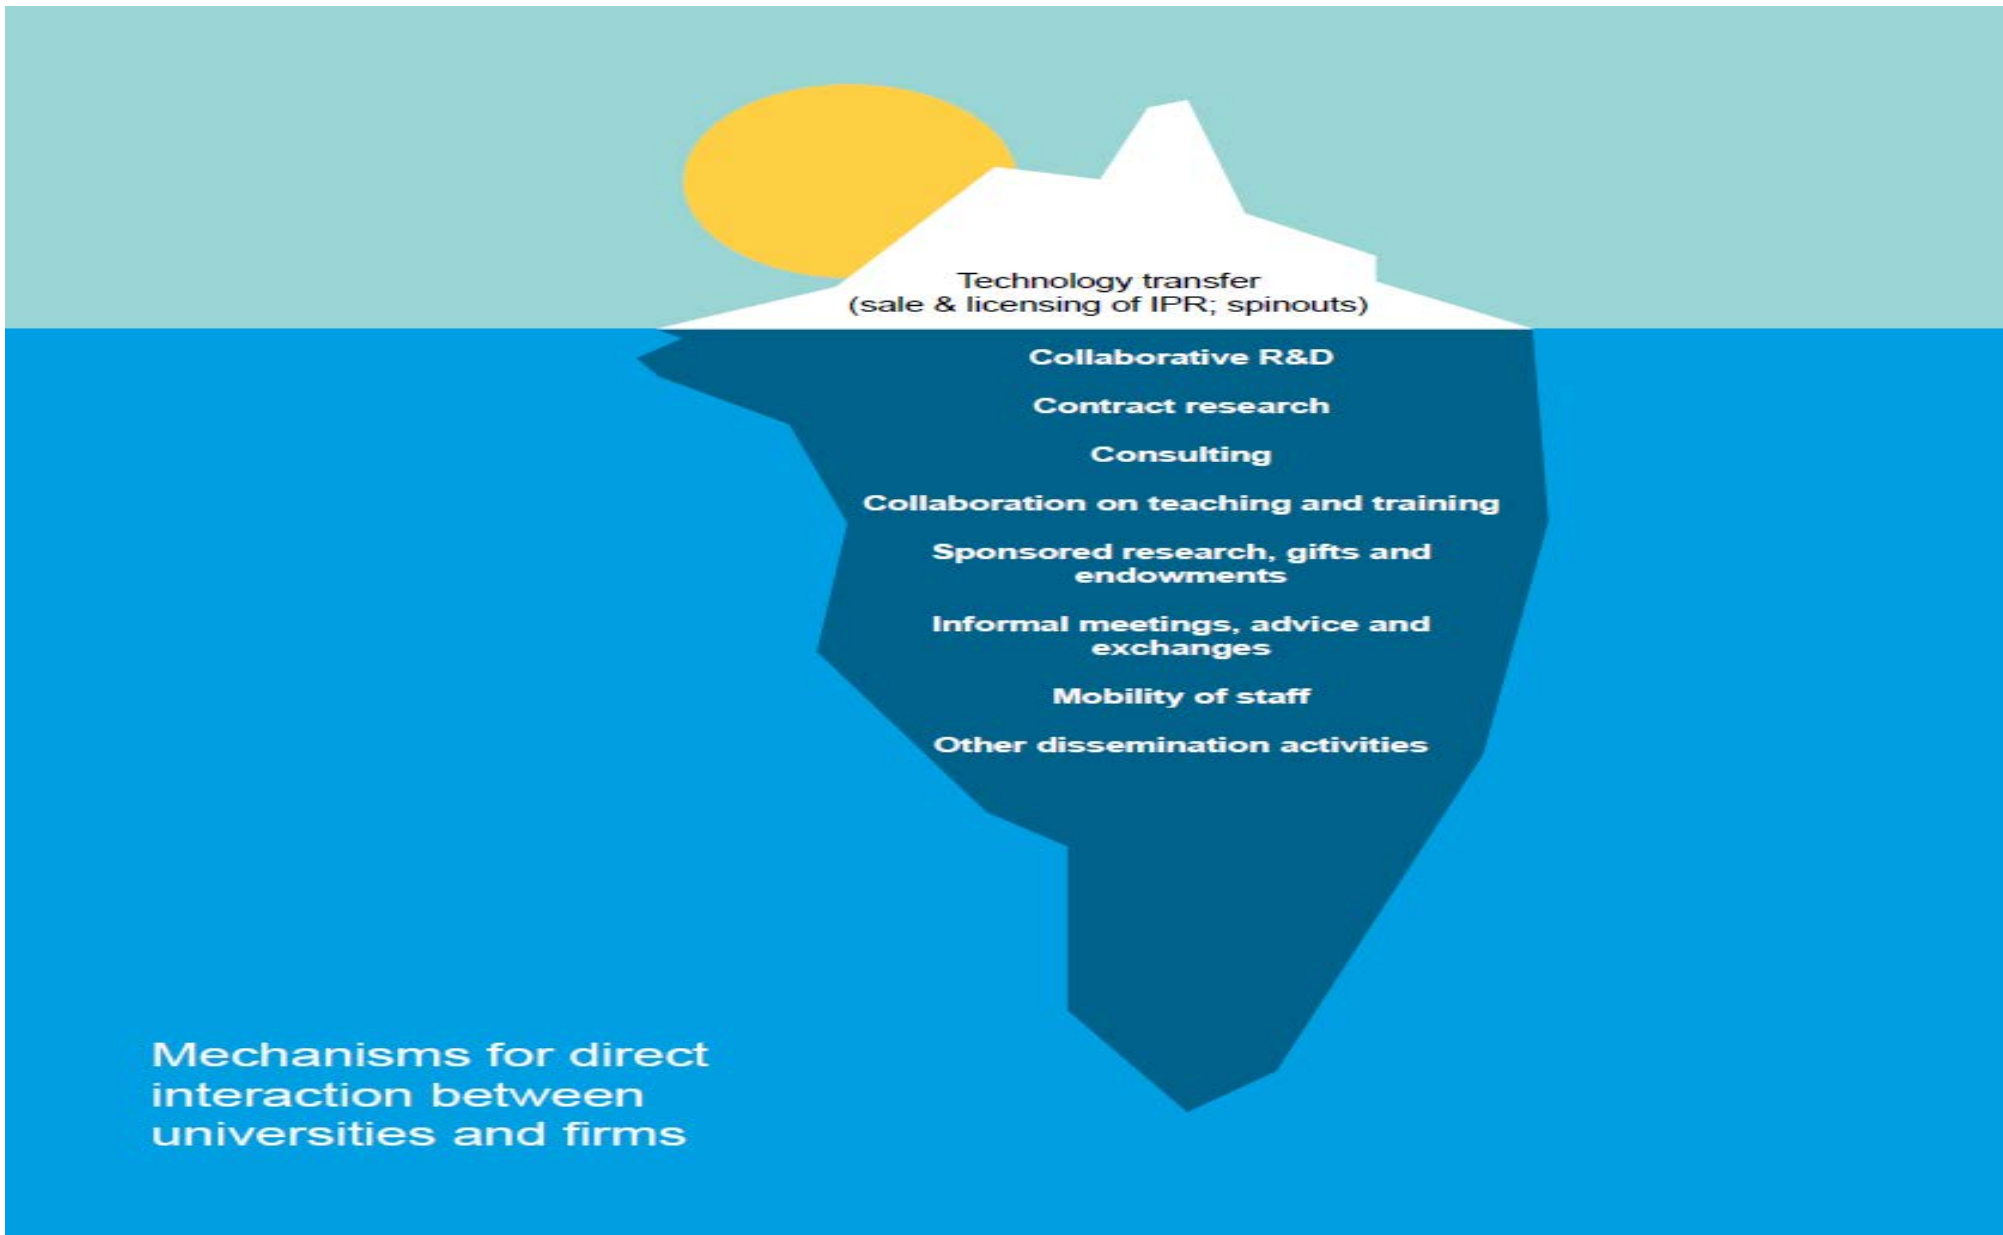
Technology transfer
(sale & licensing of IPR; spinouts)

Collaborative R&D

Contract research

Consulting

Collaboration on teaching and training

Sponsored research, gifts and endowments

Informal meetings, advice and exchanges

Mobility of staff

Other dissemination activities

Mechanisms for direct interaction between universities and firms